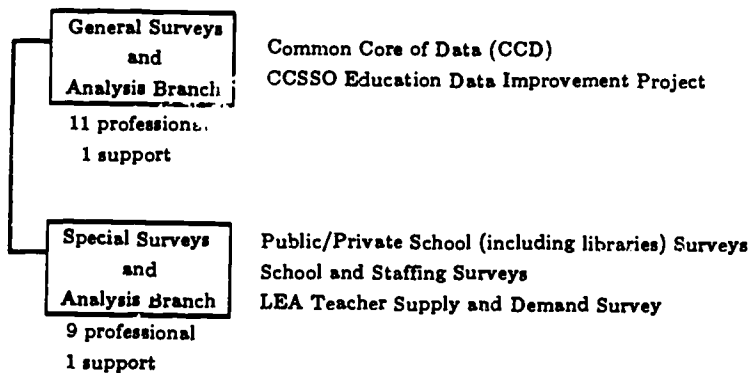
General Surveys and Analysis Branch

11 professionals

1 support

Common Core of Data (CCD)

CCSSO Education Data Improvement Project

Special Surveys and Analysis Branch

9 professional

1 support

Public/Private School (including libraries) Surveys

School and Staffing Surveys

LEA Teacher Supply and Demand Survey